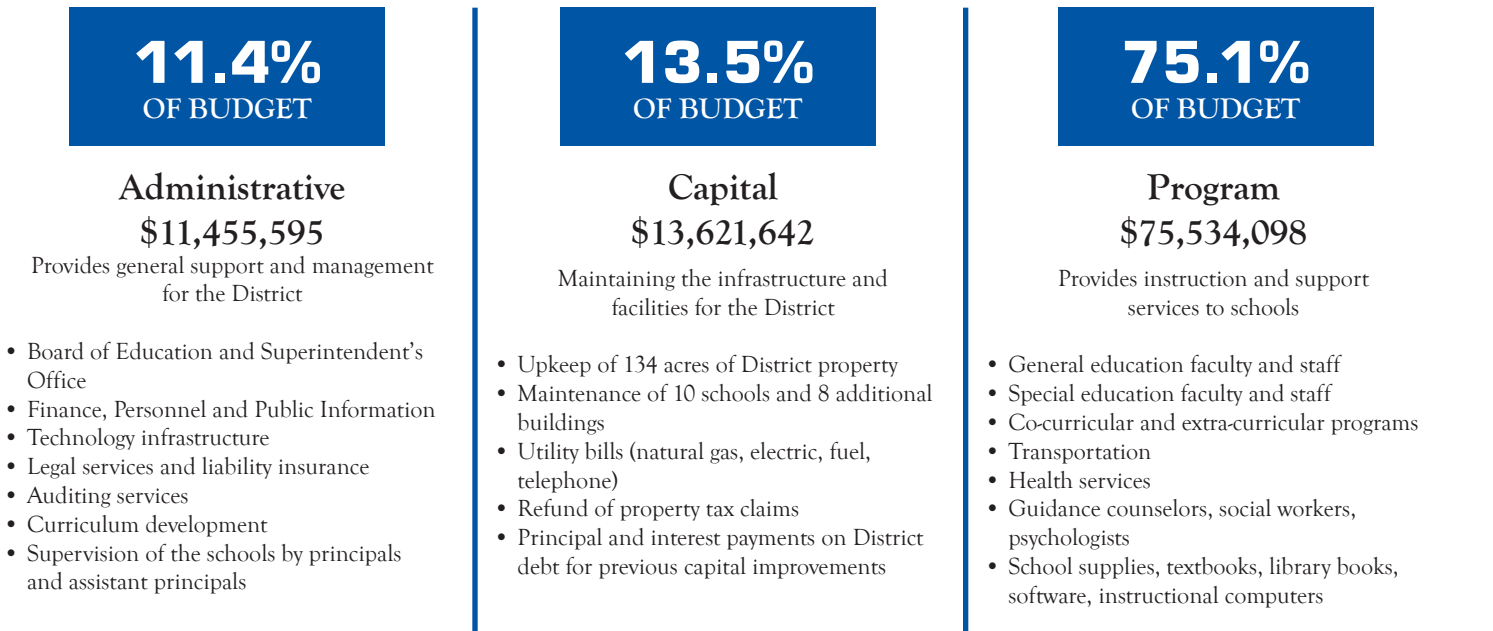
11.4%
OF BUDGET

Administrative
$11,455,595

Provides general support and management for the District

- Board of Education and Superintendent's Office
- Finance, Personnel and Public Information
- Technology infrastructure
- Legal services and liability insurance
- Auditing services
- Curriculum development
- Supervision of the schools by principals and assistant principals

13.5%
OF BUDGET

Capital
$13,621,642

Maintaining the infrastructure and facilities for the District

- Upkeep of 134 acres of District property
- Maintenance of 10 schools and 8 additional buildings
- Utility bills (natural gas, electric, fuel, telephone)
- Refund of property tax claims
- Principal and interest payments on District debt for previous capital improvements

75.1%
OF BUDGET

Program
$75,534,098

Provides instruction and support services to schools

- General education faculty and staff
- Special education faculty and staff
- Co-curricular and extra-curricular programs
- Transportation
- Health services
- Guidance counselors, social workers, psychologists
- School supplies, textbooks, library books, software, instructional computers